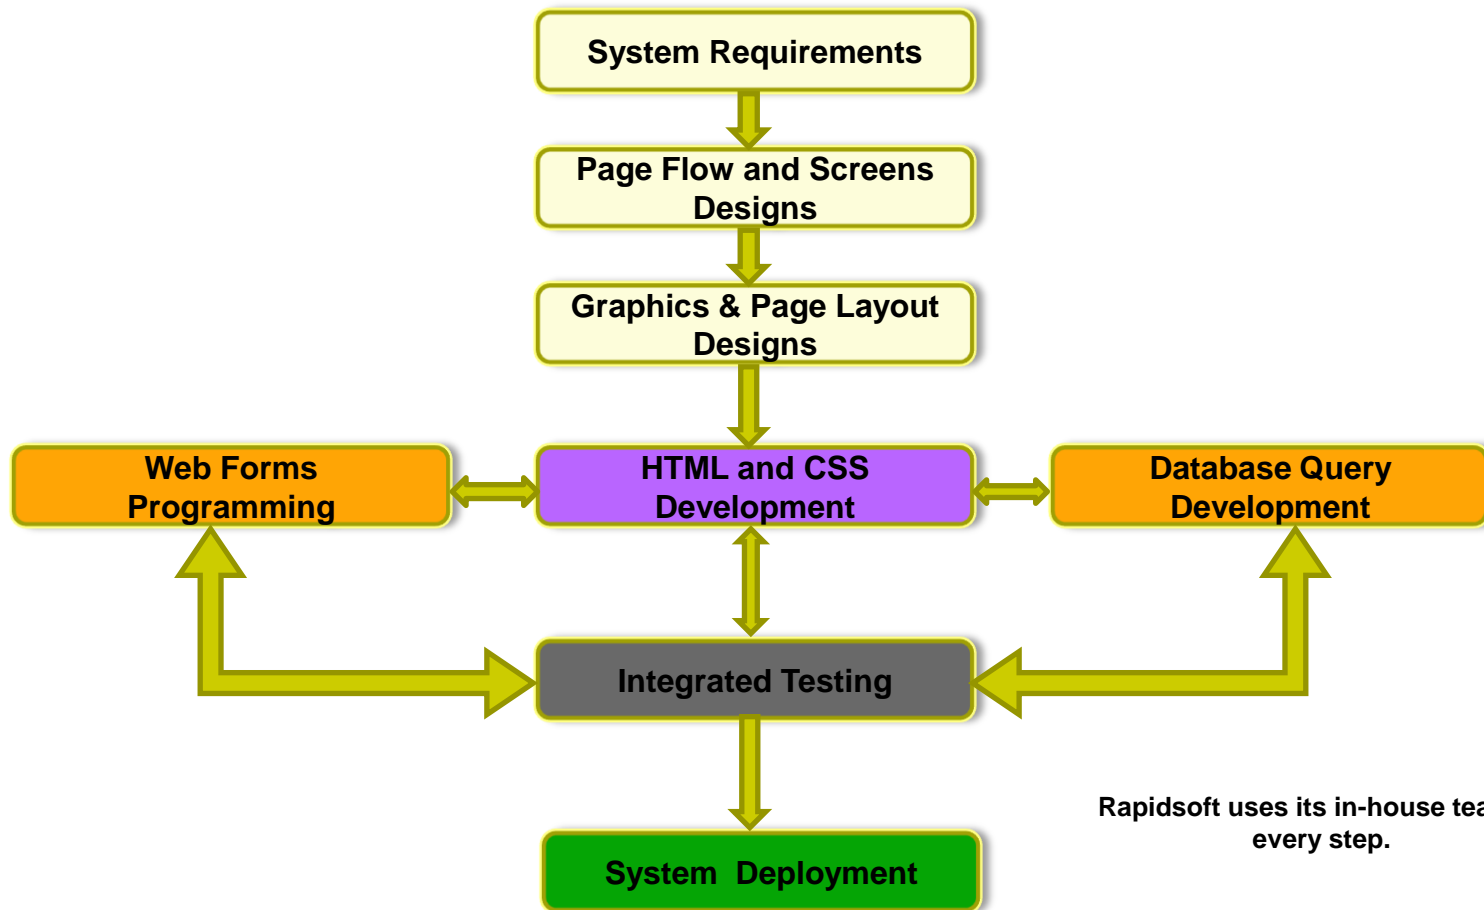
System Requirements

Page Flow and Screens Designs

Graphics & Page Layout Designs

Web Forms Programming

HTML and CSS Development

Database Query Development

Integrated Testing

System Deployment

Rapidsoft uses its in-house tea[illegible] every step.